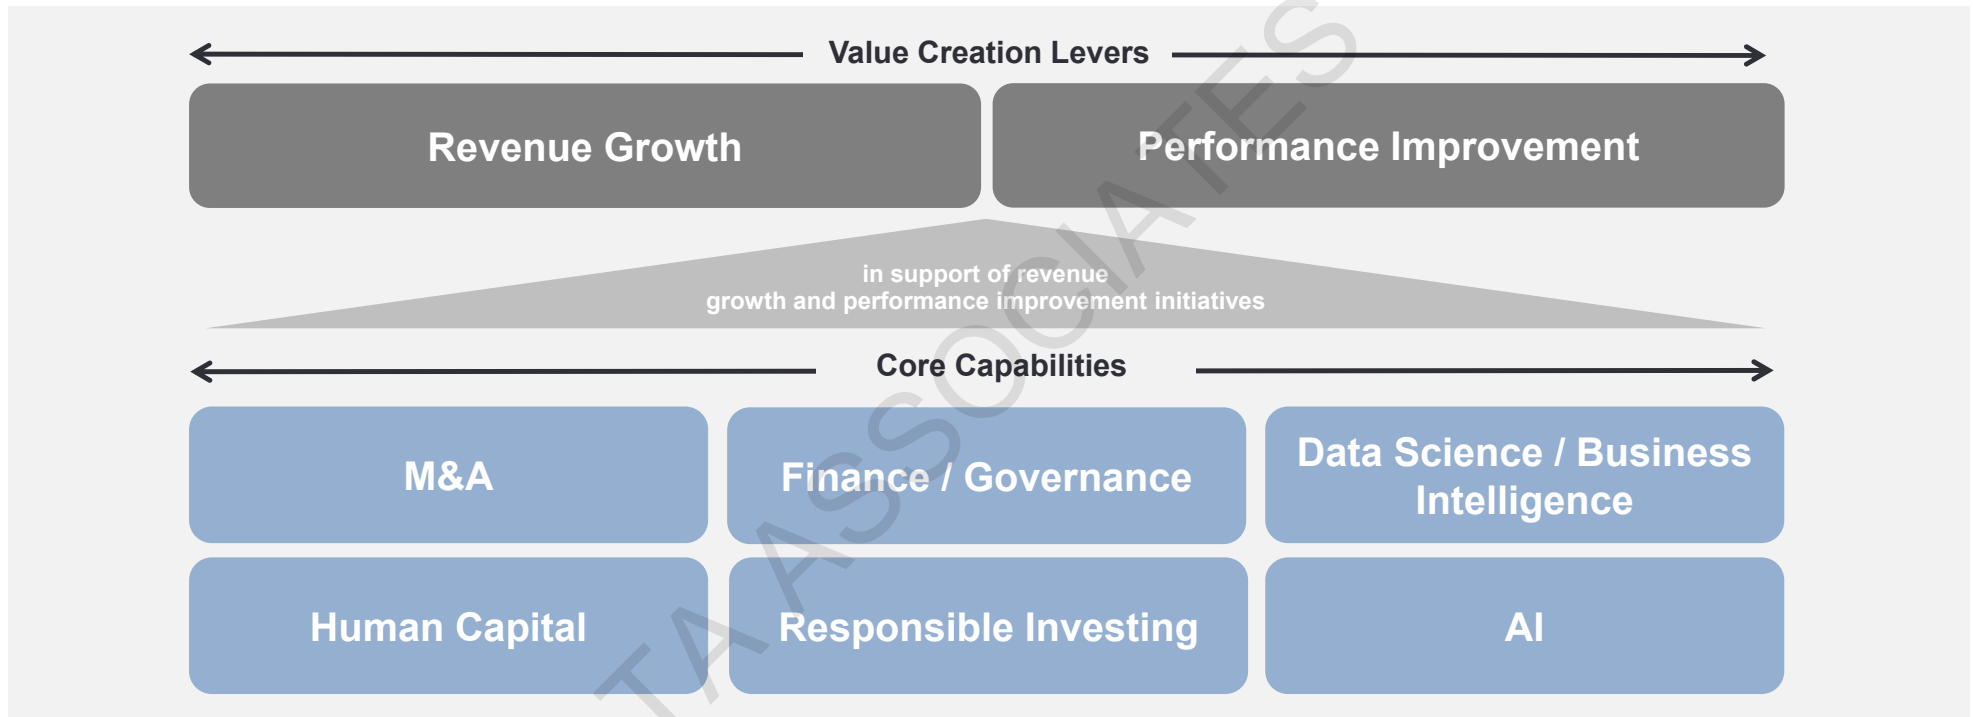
Value Creation Levers

Revenue Growth

Performance Improvement

in support of revenue growth and performance improvement initiatives

Core Capabilities

M&A

Finance / Governance

Data Science / Business Intelligence

Human Capital

Responsible Investing

AI

TA ASSOCIATES